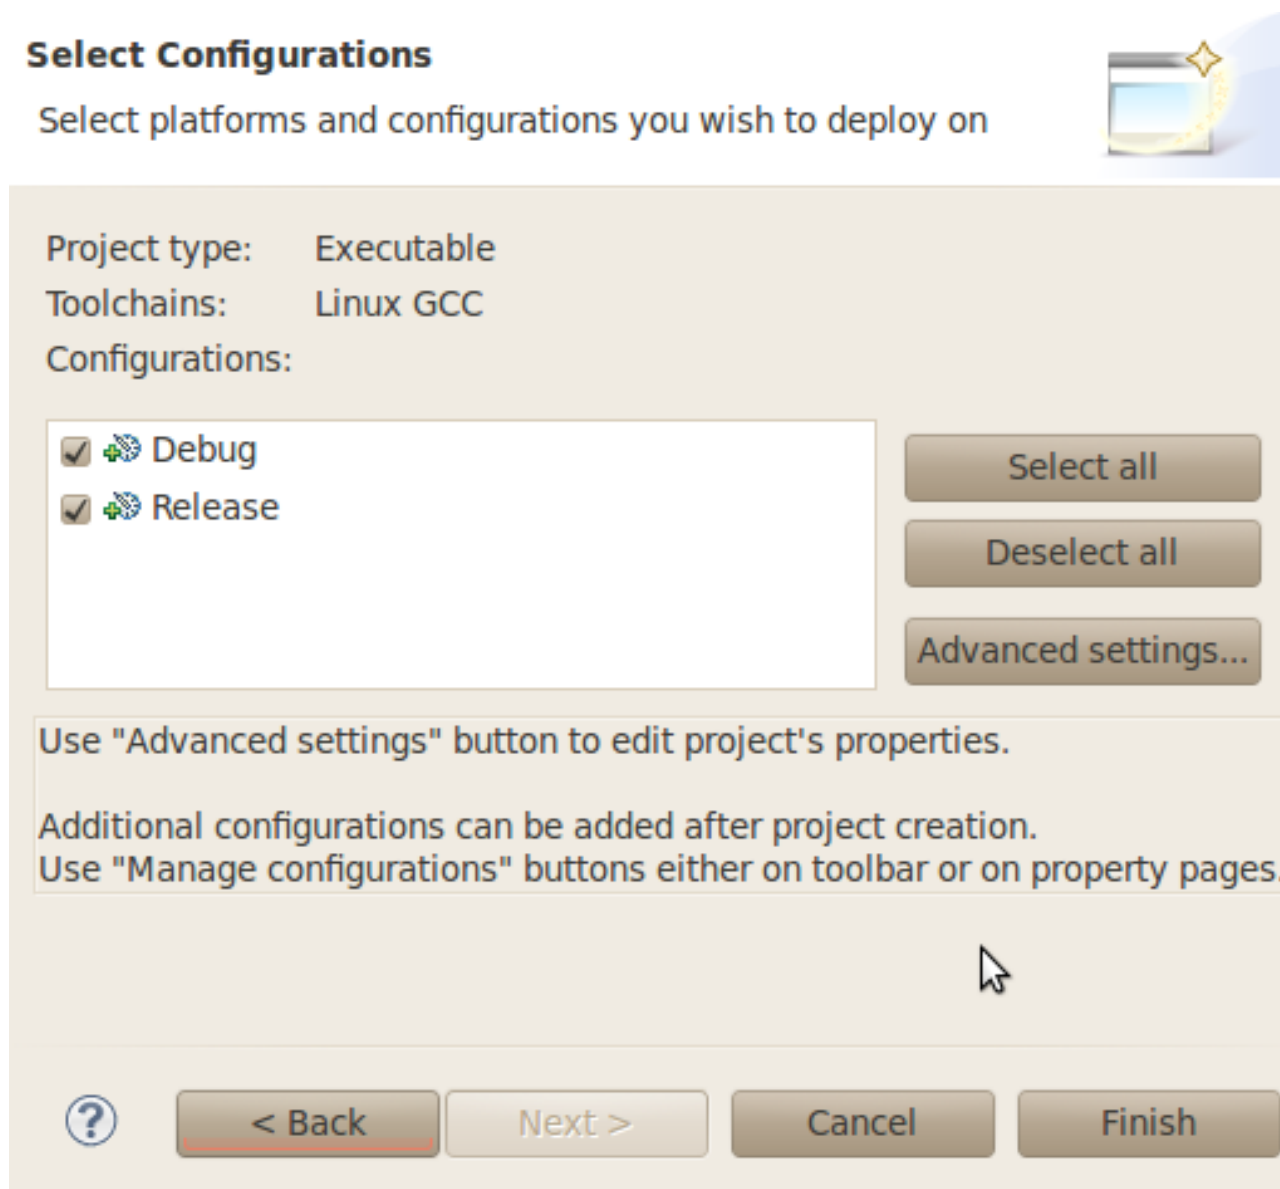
Select Configurations

Select platforms and configurations you wish to deploy on

Project type: Executable
Toolchains: Linux GCC
Configurations:

Debug
Release

Select all
Deselect all
Advanced settings...

Use "Advanced settings" button to edit project's properties.

Additional configurations can be added after project creation.
Use "Manage configurations" buttons either on toolbar or on property pages

?
< Back
Next >
Cancel
Finish